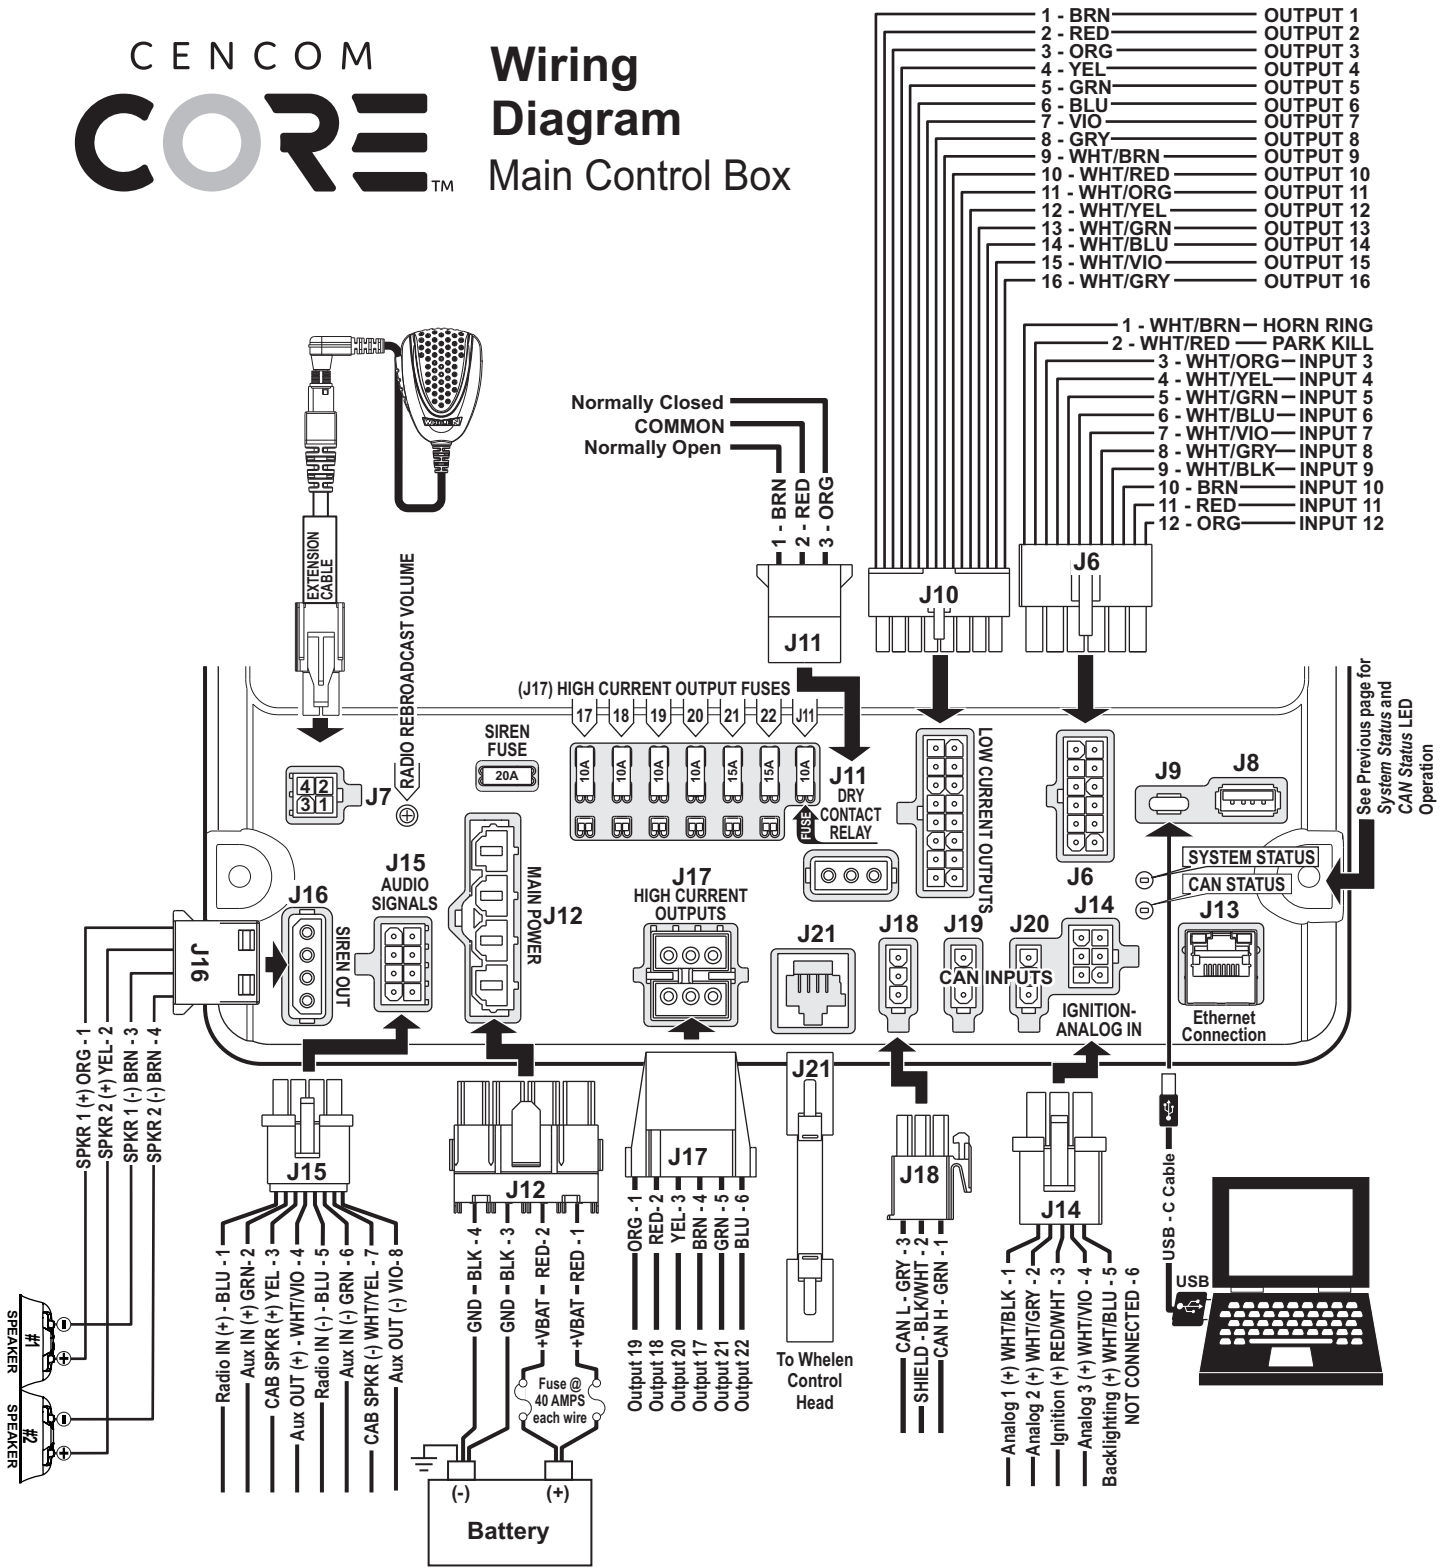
CENCOM
CORE™

Wiring Diagram
Main Control Box

1 - BRN — OUTPUT 1
2 - RED — OUTPUT 2
3 - ORG — OUTPUT 3
4 - YEL — OUTPUT 4
5 - GRN — OUTPUT 5
6 - BLU — OUTPUT 6
7 - VIO — OUTPUT 7
8 - GRY — OUTPUT 8
9 - WHT/BRN — OUTPUT 9
10 - WHT/RED — OUTPUT 10
11 - WHT/ORG — OUTPUT 11
12 - WHT/YEL — OUTPUT 12
13 - WHT/GRN — OUTPUT 13
14 - WHT/BLU — OUTPUT 14
15 - WHT/VIO — OUTPUT 15
16 - WHT/GRY — OUTPUT 16

1 - WHT/BRN — HORN RING
2 - WHT/RED — PARK KILL
3 - WHT/ORG — INPUT 3
4 - WHT/YEL — INPUT 4
5 - WHT/GRN — INPUT 5
6 - WHT/BLU — INPUT 6
7 - WHT/VIO — INPUT 7
8 - WHT/GRY — INPUT 8
9 - WHT/BLK — INPUT 9
10 - BRN — INPUT 10
11 - RED — INPUT 11
12 - ORG — INPUT 12

Normally Closed
COMMON
Normally Open
1 - BRN
2 - RED
3 - ORG
J11
J10
J6

EXTENSION CABLE
RADIO REBROADCAST VOLUME
(J17) HIGH CURRENT OUTPUT FUSES
17 18 19 20 21 22 J11
SIREN FUSE
20A
10A 10A 10A 10A 15A 15A 10A
FUSE
J11 DRY CONTACT RELAY
LOW CURRENT OUTPUTS
J9 J8
See Previous page for System Status and CAN Status LED Operation
4 2
3 1
J7
SYSTEM STATUS
CAN STATUS
J6
J15 AUDIO SIGNALS
MAIN POWER
J12
J16
SIREN OUT
J16
J17 HIGH CURRENT OUTPUTS
J21
J18
J19
J20
J14
CAN INPUTS
IGNITION- ANALOG IN
J13
Ethernet Connection

SPKR 1 (+) ORG - 1
SPKR 2 (+) YEL - 2
SPKR 1 (-) BRN - 3
SPKR 2 (-) BRN - 4
#1 SPEAKER
#2 SPEAKER

J15
Radio IN (+) - BLU - 1
Aux IN (+) GRN - 2
CAB SPKR (+) YEL - 3
Aux OUT (+) - WHT/VIO - 4
Radio IN (-) - BLU - 5
Aux IN (-) GRN - 6
CAB SPKR (-) WHT/YEL - 7
Aux OUT (-) VIO - 8

J12
GND - BLK - 4
GND - BLK - 3
+VBAT - RED - 2
+VBAT - RED - 1
Fuse @ 40 AMPS each wire
(-) (+)
Battery

J17
ORG - 1
RED - 2
YEL - 3
BRN - 4
GRN - 5
BLU - 6
Output 19
Output 18
Output 20
Output 17
Output 21
Output 22

J21
To Whelen Control Head

J18
CAN L - GRY - 3
SHIELD - BLK/WHT - 2
CAN H - GRN - 1

J14
Analog 1 (+) WHT/BLK - 1
Analog 2 (+) WHT/GRY - 2
Ignition (+) RED/WHT - 3
Analog 3 (+) WHT/VIO - 4
Backlighting (+) WHT/BLU - 5
NOT CONNECTED - 6

USB - C Cable
USB